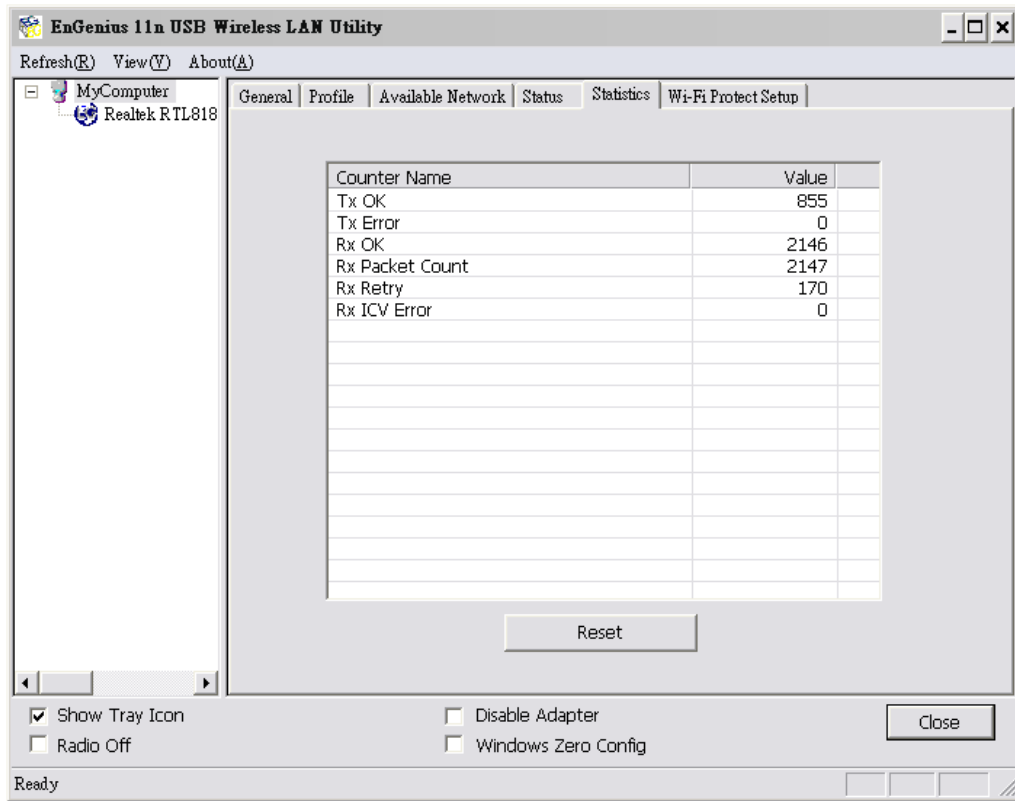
EnGenius 11n USB Wireless LAN Utility

Refresh(R) View(V) About(A)

MyComputer
Realtek RTL818

General | Profile | Available Network | Status | Statistics | Wi-Fi Protect Setup

| Counter Name | Value |
|---|---|
| Tx OK | 855 |
| Tx Error | 0 |
| Rx OK | 2146 |
| Rx Packet Count | 2147 |
| Rx Retry | 170 |
| Rx ICV Error | 0 |

Reset

Show Tray Icon
Radio Off
Disable Adapter
Windows Zero Config
Close

Ready